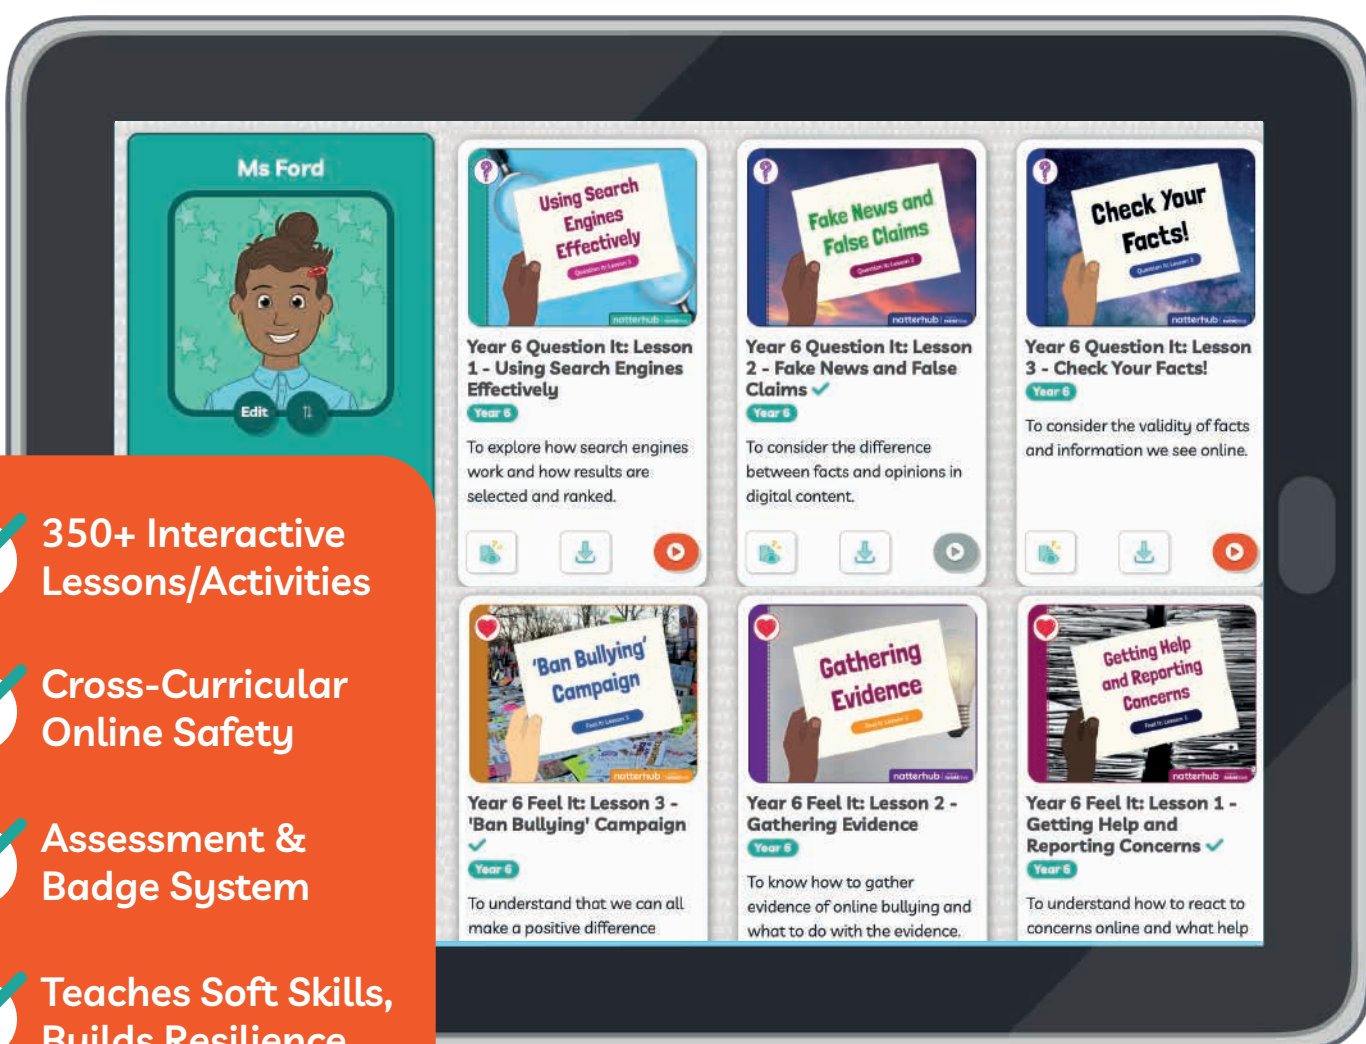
Ms Ford

Edit

Using Search Engines Effectively

Question It: Lesson 1

natterhub

Year 6 Question It: Lesson 1 - Using Search Engines Effectively

Year 6

To explore how search engines work and how results are selected and ranked.

Fake News and False Claims

Question It: Lesson 2

natterhub

Year 6 Question It: Lesson 2 - Fake News and False Claims

Year 6

To consider the difference between facts and opinions in digital content.

Check Your Facts!

Question It: Lesson 3

natterhub

Year 6 Question It: Lesson 3 - Check Your Facts!

Year 6

To consider the validity of facts and information we see online.

'Ban Bullying' Campaign

Feel It: Lesson 3

natterhub

Year 6 Feel It: Lesson 3 - 'Ban Bullying' Campaign

Year 6

To understand that we can all make a positive difference

Gathering Evidence

Feel It: Lesson 2

natterhub

Year 6 Feel It: Lesson 2 - Gathering Evidence

Year 6

To know how to gather evidence of online bullying and what to do with the evidence.

Getting Help and Reporting Concerns

Feel It: Lesson 1

natterhub

Year 6 Feel It: Lesson 1 - Getting Help and Reporting Concerns

Year 6

To understand how to react to concerns online and what help

350+ Interactive Lessons/Activities

Cross-Curricular Online Safety

Assessment & Badge System

Teaches Soft Skills, Builds Resilience